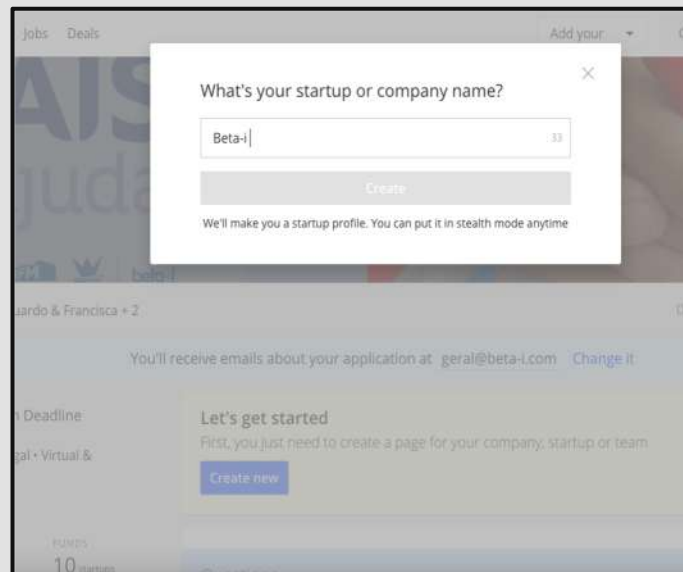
Jobs Deals

Add your

AIS

juda

beta-i

uardo & Francisca + 2

What's your startup or company name?

Beta-i|

33

Create

We'll make you a startup profile. You can put it in stealth mode anytime

You'll receive emails about your application at geral@beta-i.com Change it

Deadline

gal • Virtual &

Let's get started

First, you just need to create a page for your company, startup or team

Create new

FUNDS

10 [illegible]